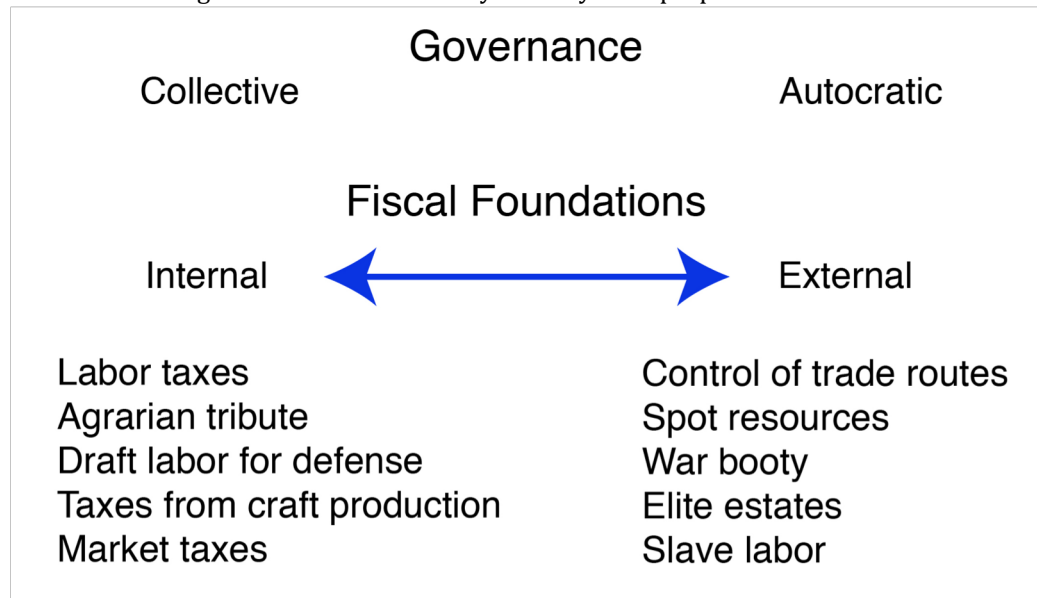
Governance

Collective

Autocratic

Fiscal Foundations

Internal

External

Labor taxes
Agrarian tribute
Draft labor for defense
Taxes from craft production
Market taxes

Control of trade routes
Spot resources
War booty
Elite estates
Slave labor